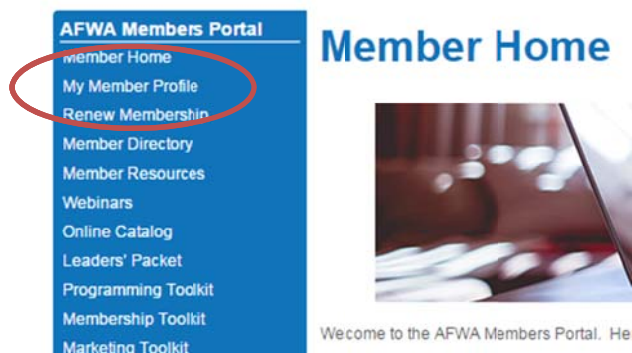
AFWA Members Portal
Member Home
My Member Profile
Renew Membership
Member Directory
Member Resources
Webinars
Online Catalog
Leaders' Packet
Programming Toolkit
Membership Toolkit
Marketing Toolkit

Member Home

Wecome to the AFWA Members Portal. He